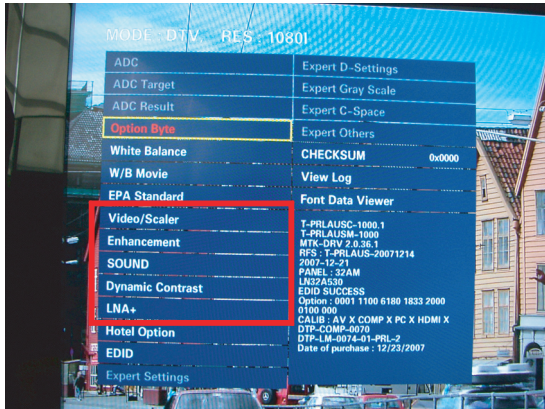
MODE : DTV RES : 1080I

ADC
ADC Target
ADC Result
Option Byte
White Balance
W/B Movie
EPA Standard
Video/Scaler
Enhancement
SOUND
Dynamic Contrast
LNA+
Hotel Option
EDID
Expert Settings

Expert D-Settings
Expert Gray Scale
Expert C-Space
Expert Others
CHECKSUM 0x0000
View Log
Font Data Viewer

T-PRLAUSC-1000.1
T-PRLAUSM-1000
MTK-DRV 2.0.36.1
RFS : T-PRLAUS-20071214
2007-12-21
PANEL : 32AM
LN32A530
EDID SUCCESS
Option : 0001 1100 6180 1833 2000 0100 000
CALIB : AV X COMP X PC X HDMI X
DTP-COMP-0070
DTP-LM-0074-01-PRL-2
Date of purchase : 12/23/2007